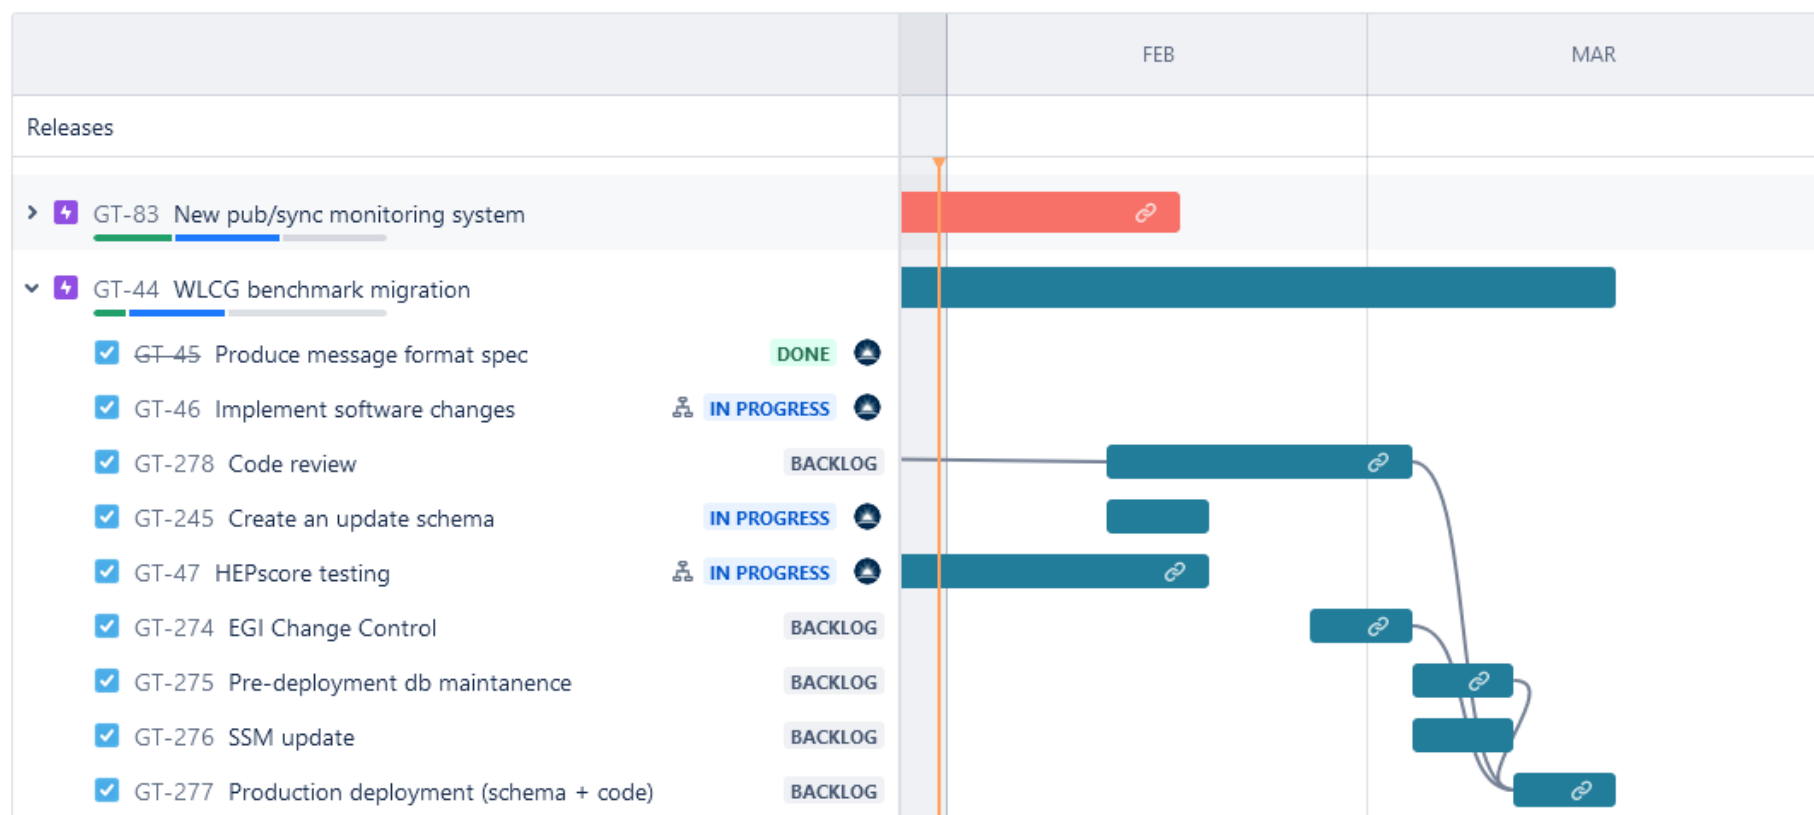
FEB MAR

Releases

GT-83 New pub/sync monitoring system

GT-44 WLCG benchmark migration

GT-45 Produce message format spec DONE

GT-46 Implement software changes IN PROGRESS

GT-278 Code review BACKLOG

GT-245 Create an update schema IN PROGRESS

GT-47 HEPscore testing IN PROGRESS

GT-274 EGI Change Control BACKLOG

GT-275 Pre-deployment db maintanence BACKLOG

GT-276 SSM update BACKLOG

GT-277 Production deployment (schema + code) BACKLOG